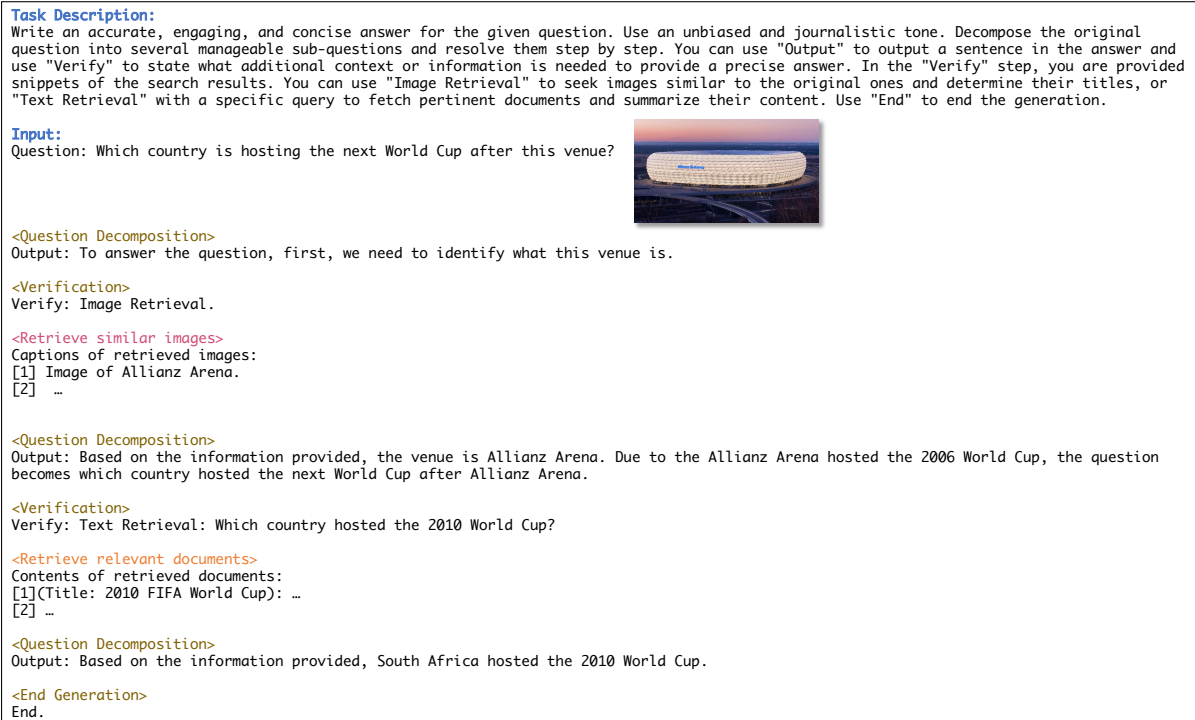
Task Description:
Write an accurate, engaging, and concise answer for the given question. Use an unbiased and journalistic tone. Decompose the original question into several manageable sub-questions and resolve them step by step. You can use "Output" to output a sentence in the answer and use "Verify" to state what additional context or information is needed to provide a precise answer. In the "Verify" step, you are provided snippets of the search results. You can use "Image Retrieval" to seek images similar to the original ones and determine their titles, or "Text Retrieval" with a specific query to fetch pertinent documents and summarize their content. Use "End" to end the generation.

Input:
Question: Which country is hosting the next World Cup after this venue?

<Question Decomposition>
Output: To answer the question, first, we need to identify what this venue is.

<Verification>
Verify: Image Retrieval.

<Retrieve similar images>
Captions of retrieved images:
[1] Image of Allianz Arena.
[2] …

<Question Decomposition>
Output: Based on the information provided, the venue is Allianz Arena. Due to the Allianz Arena hosted the 2006 World Cup, the question becomes which country hosted the next World Cup after Allianz Arena.

<Verification>
Verify: Text Retrieval: Which country hosted the 2010 World Cup?

<Retrieve relevant documents>
Contents of retrieved documents:
[1](Title: 2010 FIFA World Cup): …
[2] …

<Question Decomposition>
Output: Based on the information provided, South Africa hosted the 2010 World Cup.

<End Generation>
End.